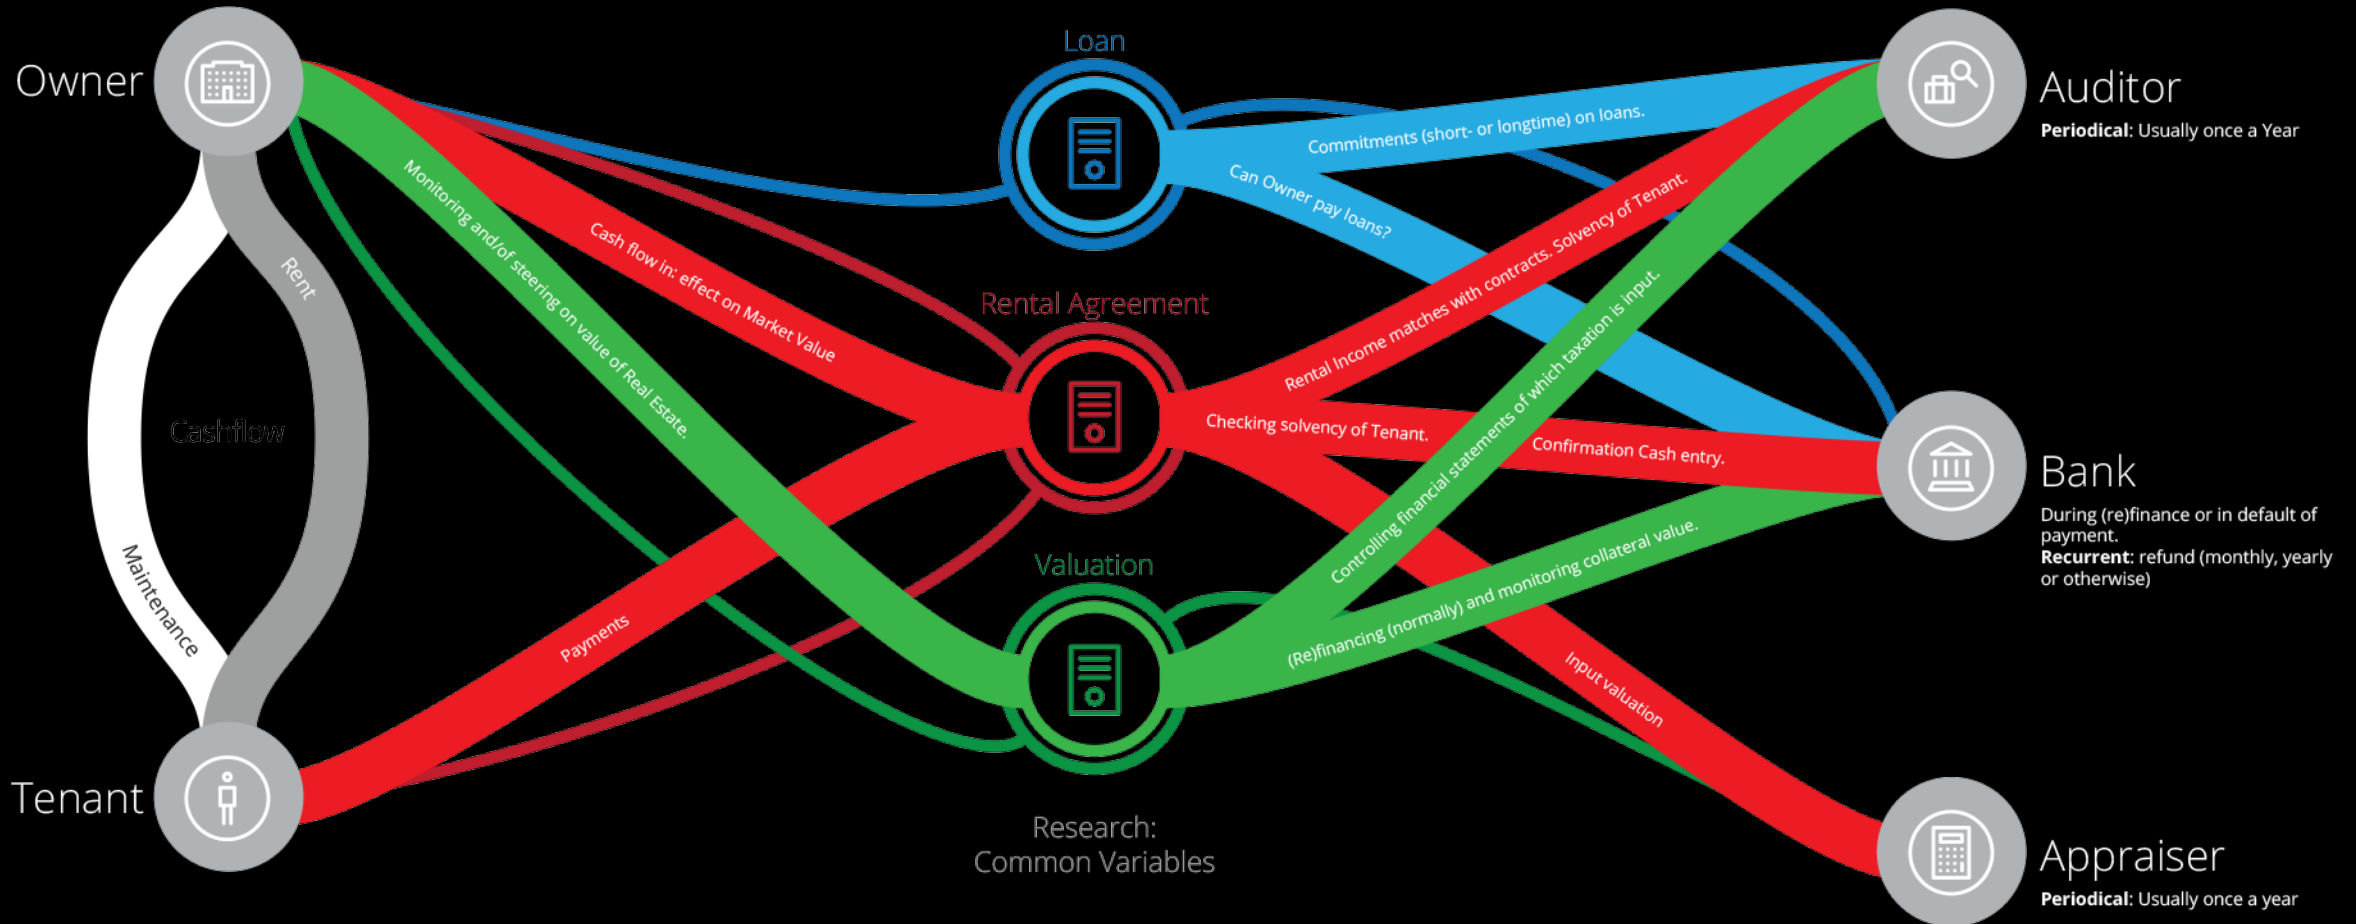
Owner

Tenant

Cashflow

Rent

Maintenance

Loan

Rental Agreement

Valuation

Research:
Common Variables

Monitoring and/of steering on value of Real Estate.

Cash flow in: effect on Market Value

Payments

Commitments (short- or longtime) on loans.

Can Owner pay loans?

Rental Income matches with contracts. Solvency of Tenant.

Checking solvency of Tenant.

Confirmation Cash entry.

Controlling financial statements of which taxation is input.

(Re)financing (normally) and monitoring collateral value.

Input valuation

Auditor
**Periodical**: Usually once a Year

Bank
During (re)finance or in default of payment.
**Recurrent**: refund (monthly, yearly or otherwise)

Appraiser
**Periodical**: Usually once a year